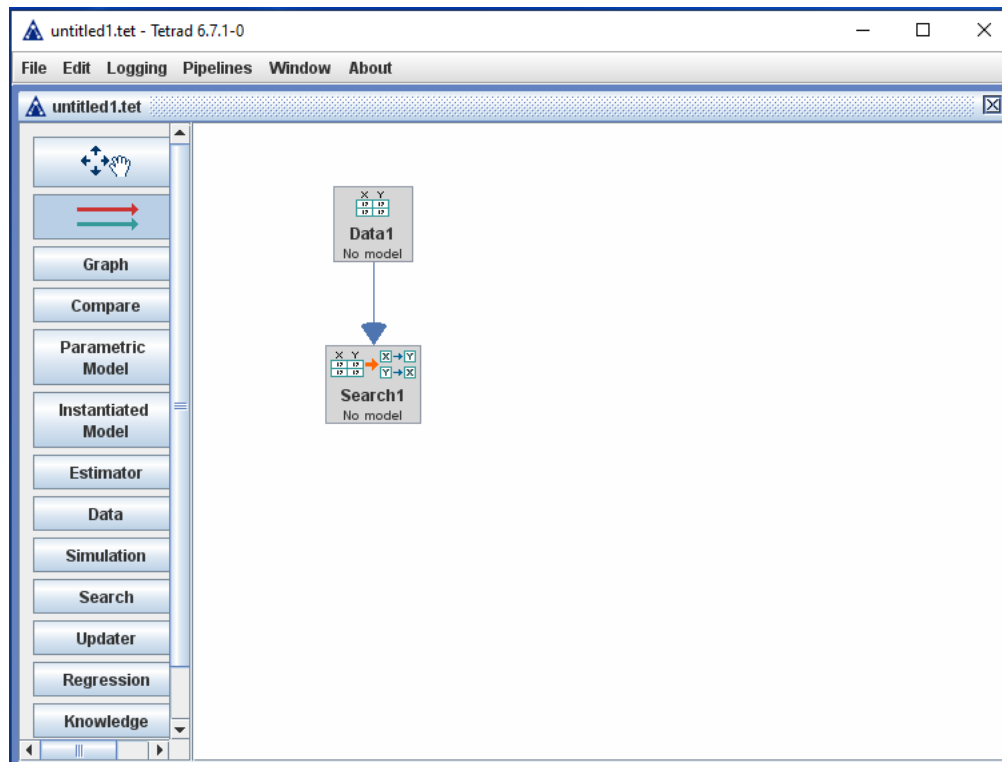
untitled1.tet - Tetrad 6.7.1-0

File Edit Logging Pipelines Window About

untitled1.tet

Graph

Compare

Parametric Model

Instantiated Model

Estimator

Data

Simulation

Search

Updater

Regression

Knowledge

X Y

Data1
No model

X Y

X Y
Y X

Search1
No model